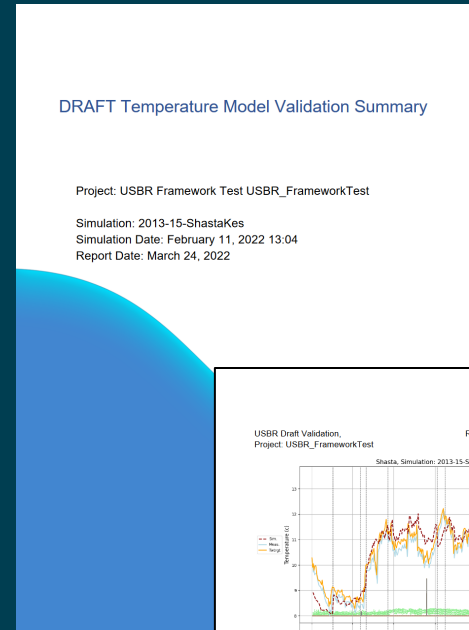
DRAFT Temperature Model Validation Summary

Project: USBR Framework Test USBR_FrameworkTest

Simulation: 2013-15-ShastaKes
Simulation Date: February 11, 2022 13:04
Report Date: March 24, 2022

USBR Draft Validation,
Project: USBR_FrameworkTest

F

Shasta, Simulation: 2013-15-S

Sim
Meas
Setgt

Temperature (c)

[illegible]